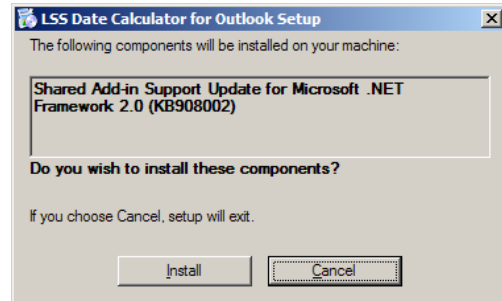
LSS Date Calculator for Outlook Setup

The following components will be installed on your machine:

Shared Add-in Support Update for Microsoft .NET Framework 2.0 (KB908002)

Do you wish to install these components?

If you choose Cancel, setup will exit.

Install

Cancel